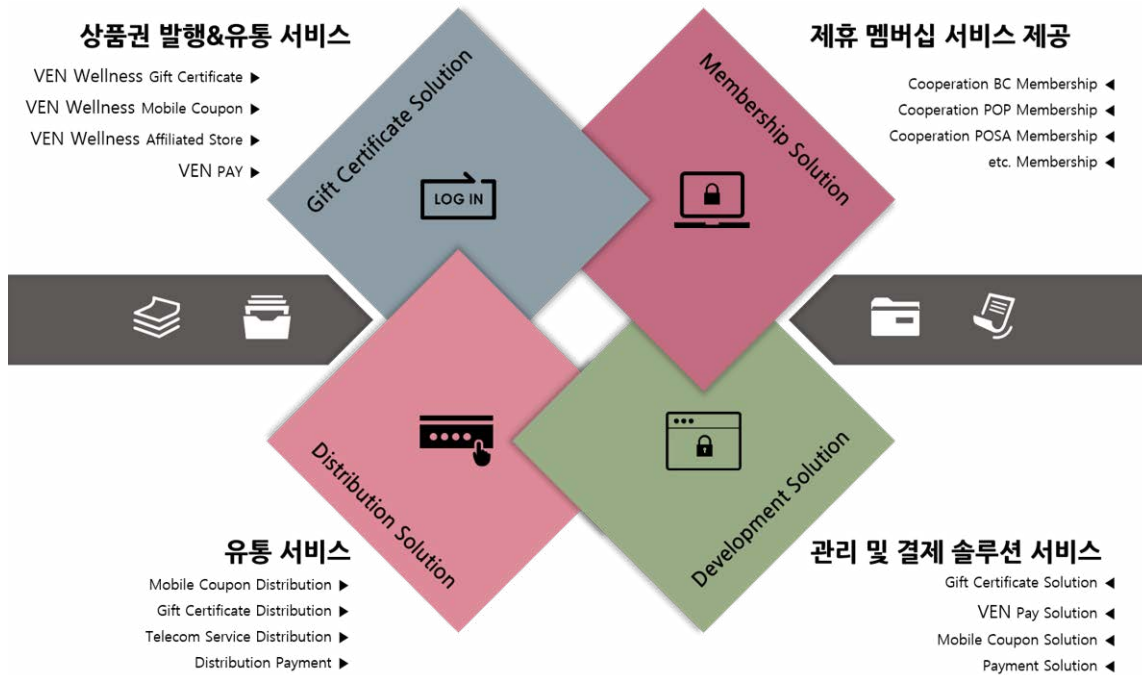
상품권 발행&유통 서비스

VEN Wellness Gift Certificate ▶
VEN Wellness Mobile Coupon ▶
VEN Wellness Affiliated Store ▶
VEN PAY ▶

제휴 멤버십 서비스 제공

Cooperation BC Membership ◀
Cooperation POP Membership ◀
Cooperation POSA Membership ◀
etc. Membership ◀

Gift Certificate Solution

LOG IN

Membership Solution

Distribution Solution

Development Solution

유통 서비스

Mobile Coupon Distribution ▶
Gift Certificate Distribution ▶
Telecom Service Distribution ▶
Distribution Payment ▶

관리 및 결제 솔루션 서비스

Gift Certificate Solution ◀
VEN Pay Solution ◀
Mobile Coupon Solution ◀
Payment Solution ◀